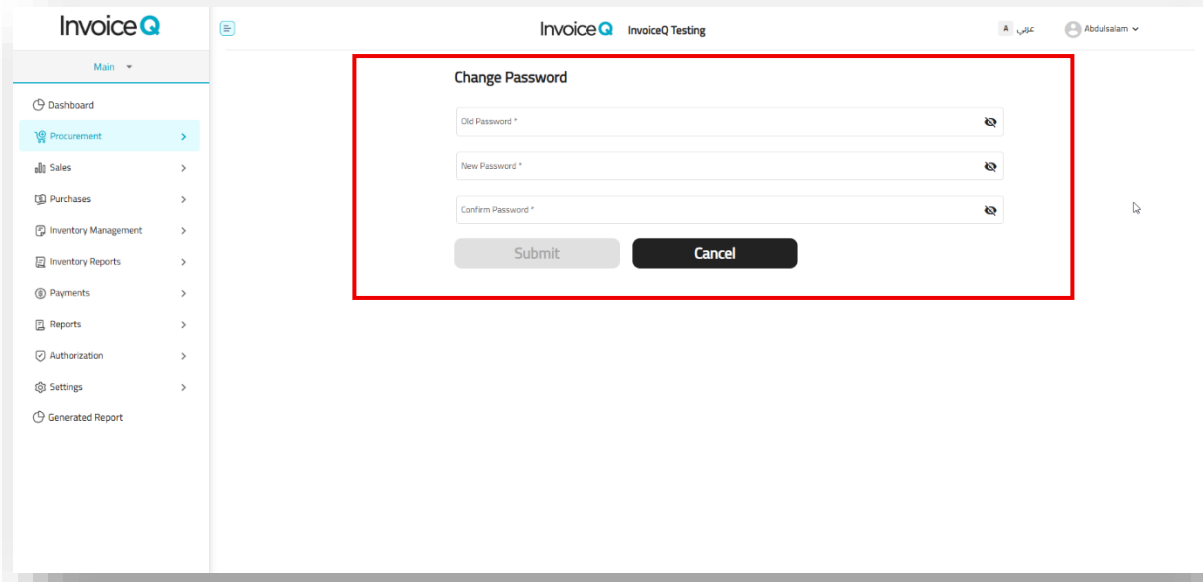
InvoiceQ

Main

Dashboard
Procurement
Sales
Purchases
Inventory Management
Inventory Reports
Payments
Reports
Authorization
Settings
Generated Report

InvoiceQ InvoiceQ Testing

A عربي

Abdulsalam

Change Password

Old Password *

New Password *

Confirm Password *

Submit

Cancel